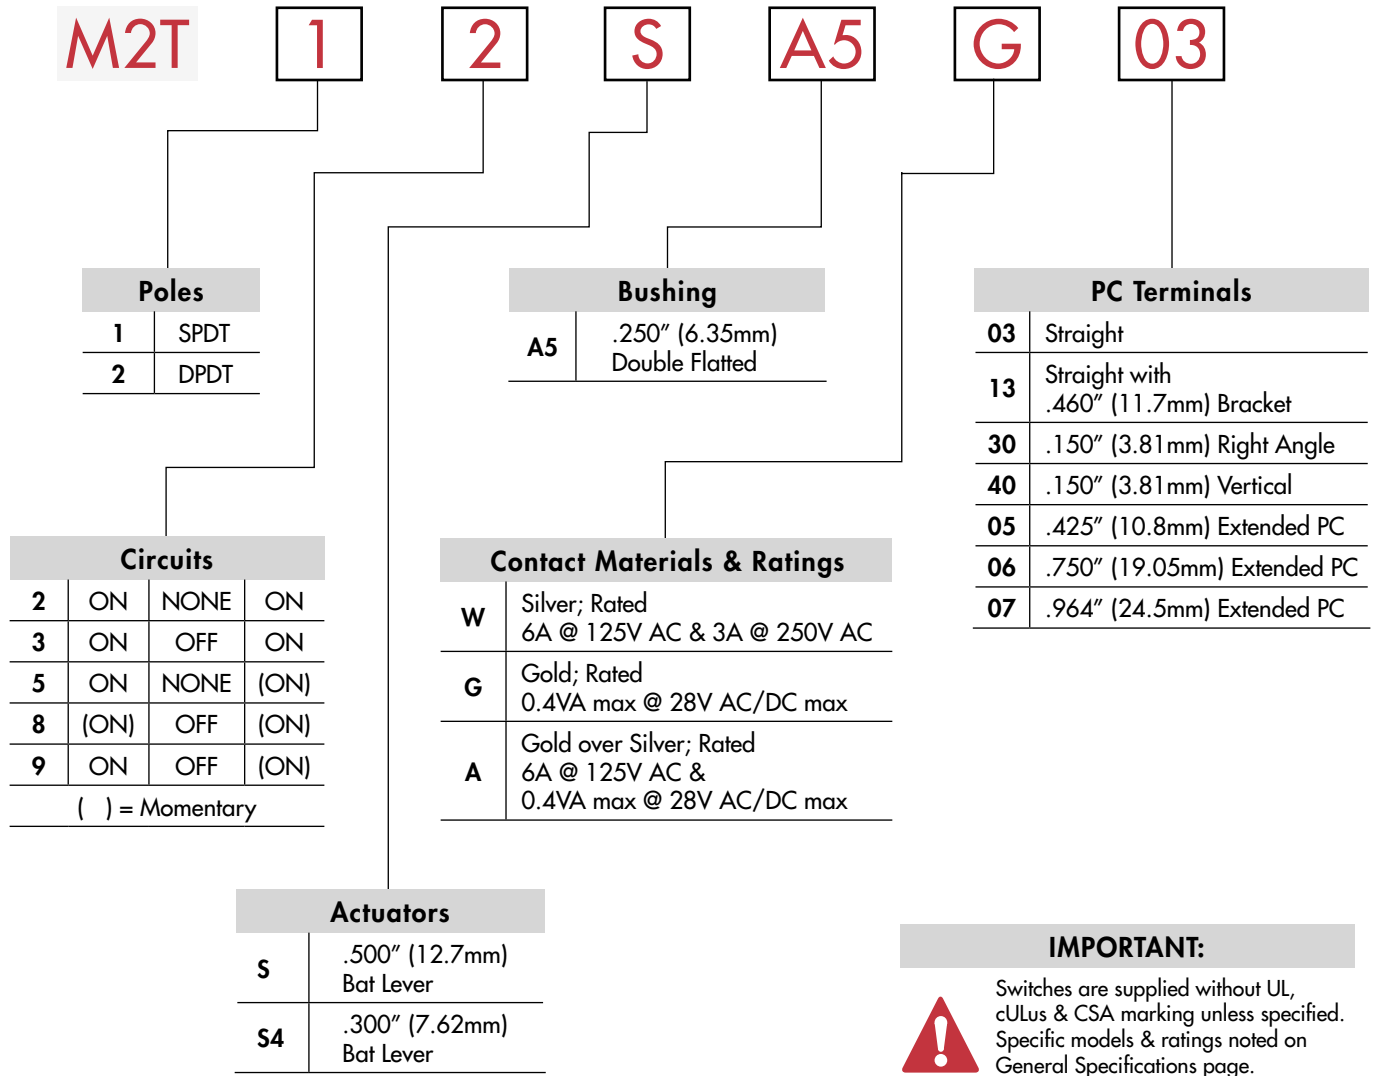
M2T 1 2 S A5 G 03

Poles

| 1 | SPDT |
|---|---|
| 2 | DPDT |

Bushing

| A5 | .250″ (6.35mm) Double Flatted |
|---|---|

PC Terminals

| 03 | Straight |
|---|---|
| 13 | Straight with .460″ (11.7mm) Bracket |
| 30 | .150″ (3.81mm) Right Angle |
| 40 | .150″ (3.81mm) Vertical |
| 05 | .425″ (10.8mm) Extended PC |
| 06 | .750″ (19.05mm) Extended PC |
| 07 | .964″ (24.5mm) Extended PC |

Circuits

| 2 | ON | NONE | ON |
|---|---|---|---|
| 3 | ON | OFF | ON |
| 5 | ON | NONE | (ON) |
| 8 | (ON) | OFF | (ON) |
| 9 | ON | OFF | (ON) |

( ) = Momentary

Contact Materials & Ratings

| W | Silver; Rated 6A @ 125V AC & 3A @ 250V AC |
|---|---|
| G | Gold; Rated 0.4VA max @ 28V AC/DC max |
| A | Gold over Silver; Rated 6A @ 125V AC & 0.4VA max @ 28V AC/DC max |

Actuators

| S | .500″ (12.7mm) Bat Lever |
|---|---|
| S4 | .300″ (7.62mm) Bat Lever |

IMPORTANT:

Switches are supplied without UL, cULus & CSA marking unless specified. Specific models & ratings noted on General Specifications page.